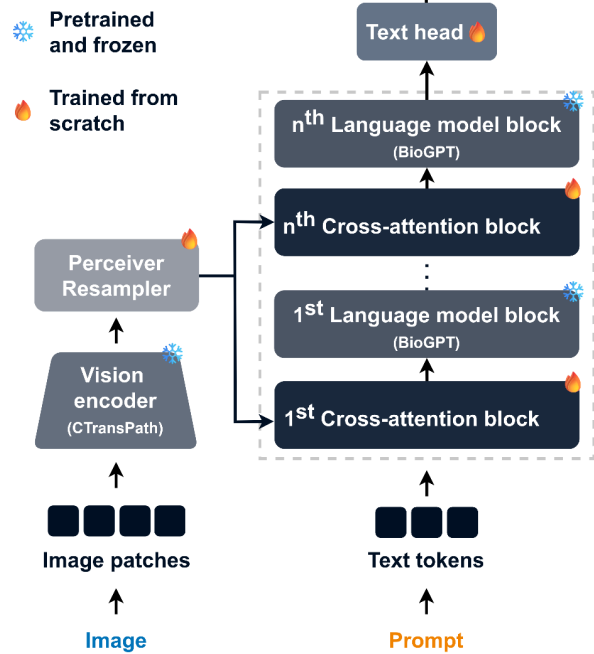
Pretrained and frozen

Trained from scratch

Text head

$n^{th}$ Language model block
(BioGPT)

$n^{th}$ Cross-attention block

⋮

$1^{st}$ Language model block
(BioGPT)

$1^{st}$ Cross-attention block

Perceiver Resampler

Vision encoder
(CTransPath)

Image patches

Text tokens

Image

Prompt